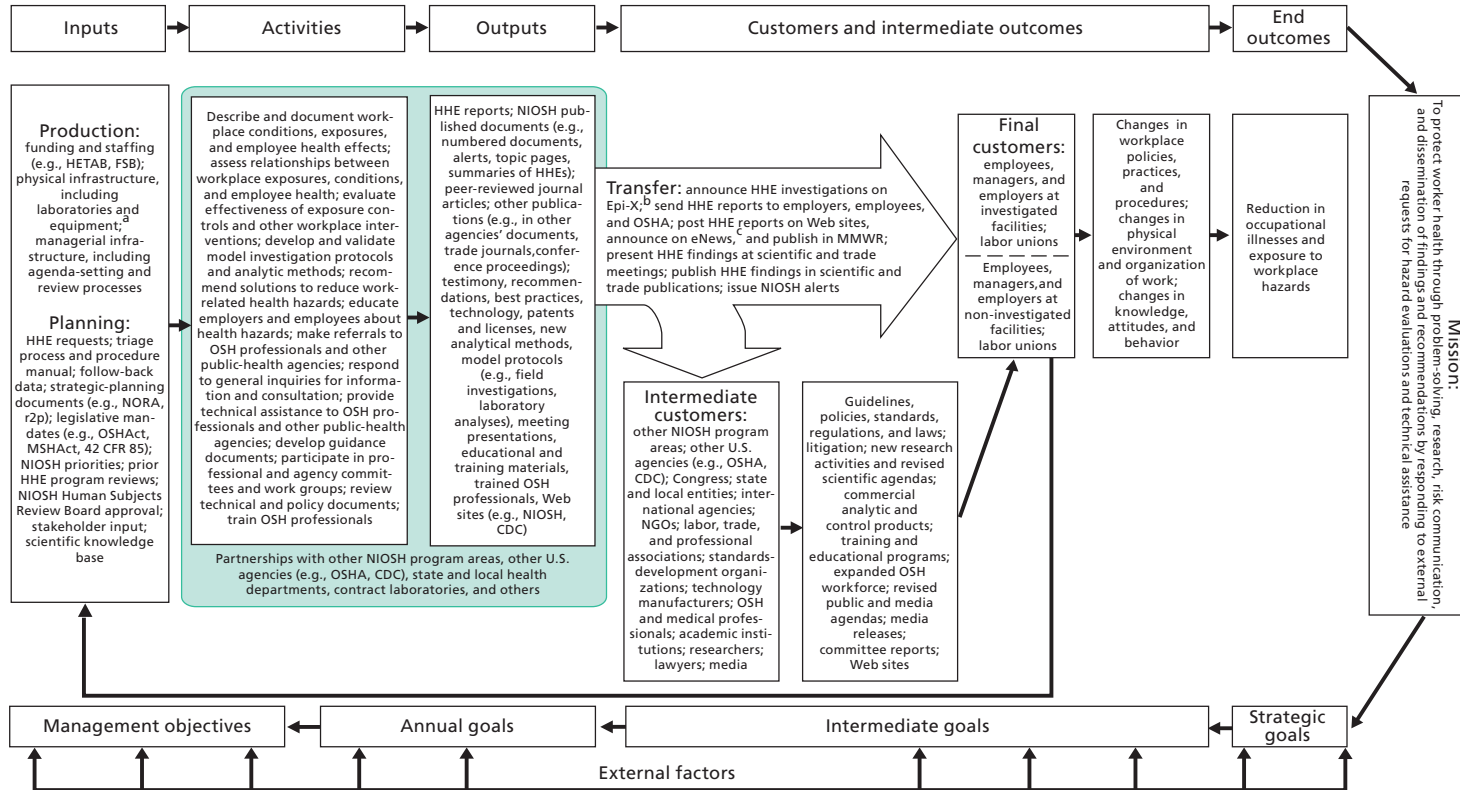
Inputs

Activities

Outputs

Customers and intermediate outcomes

End outcomes

Production: funding and staffing (e.g., HETAB, FSB); physical infrastructure, including laboratories and equipment;$^a$ managerial infrastructure, including agenda-setting and review processes

Planning: HHE requests; triage process and procedure manual; follow-back data; strategic-planning documents (e.g., NORA, r2p); legislative mandates (e.g., OSHAct, MSHAct, 42 CFR 85); NIOSH priorities; prior HHE program reviews; NIOSH Human Subjects Review Board approval; stakeholder input; scientific knowledge base

Describe and document workplace conditions, exposures, and employee health effects; assess relationships between workplace exposures, conditions, and employee health; evaluate effectiveness of exposure controls and other workplace interventions; develop and validate model investigation protocols and analytic methods; recommend solutions to reduce work-related health hazards; educate employers and employees about health hazards; make referrals to OSH professionals and other public-health agencies; respond to general inquiries for information and consultation; provide technical assistance to OSH professionals and other public-health agencies; develop guidance documents; participate in professional and agency committees and work groups; review technical and policy documents; train OSH professionals

HHE reports; NIOSH published documents (e.g., numbered documents, alerts, topic pages, summaries of HHEs); peer-reviewed journal articles; other publications (e.g., in other agencies' documents, trade journals,conference proceedings); testimony, recommendations, best practices, technology, patents and licenses, new analytical methods, model protocols (e.g., field investigations, laboratory analyses), meeting presentations, educational and training materials, trained OSH professionals, Web sites (e.g., NIOSH, CDC)

Partnerships with other NIOSH program areas, other U.S. agencies (e.g., OSHA, CDC), state and local health departments, contract laboratories, and others

Transfer: announce HHE investigations on Epi-X;$^b$ send HHE reports to employers, employees, and OSHA; post HHE reports on Web sites, announce on eNews,$^c$ and publish in MMWR; present HHE findings at scientific and trade meetings; publish HHE findings in scientific and trade publications; issue NIOSH alerts

Intermediate customers: other NIOSH program areas; other U.S. agencies (e.g., OSHA, CDC); Congress; state and local entities; international agencies; NGOs; labor, trade, and professional associations; standards-development organizations; technology manufacturers; OSH and medical professionals; academic institutions; researchers; lawyers; media

Guidelines, policies, standards, regulations, and laws; litigation; new research activities and revised scientific agendas; commercial analytic and control products; training and educational programs; expanded OSH workforce; revised public and media agendas; media releases; committee reports; Web sites

Final customers: employees, managers, and employers at investigated facilities; labor unions

Employees, managers,and employers at non-investigated facilities; labor unions

Changes in workplace policies, practices, and procedures; changes in physical environment and organization of work; changes in knowledge, attitudes, and behavior

Reduction in occupational illnesses and exposure to workplace hazards

Mission: To protect worker health through problem-solving, research, risk communication, and dissemination of findings and recommendations by responding to external requests for hazard evaluations and technical assistance

Management objectives

Annual goals

Intermediate goals

Strategic goals

External factors